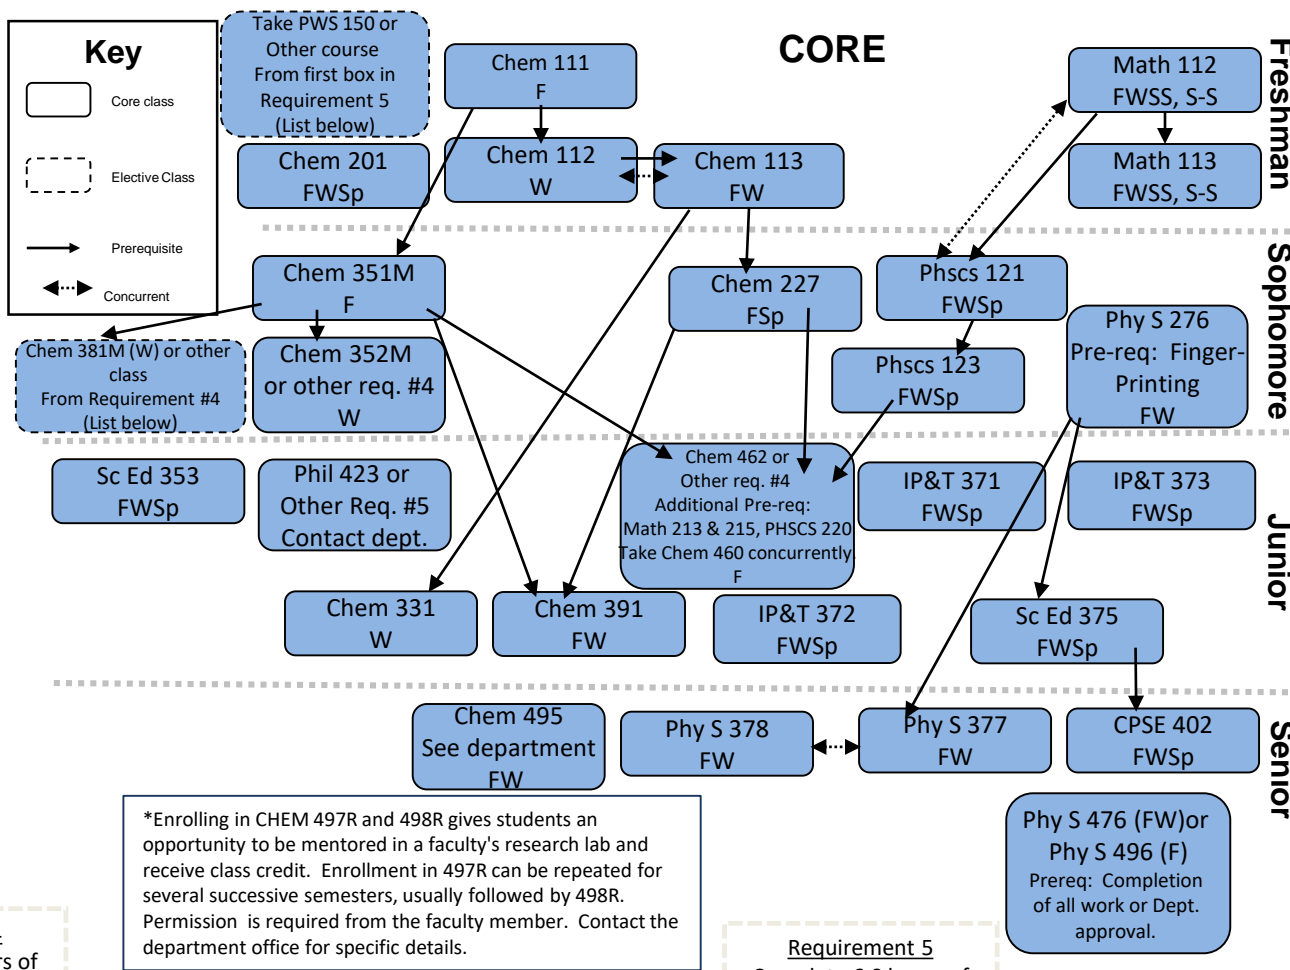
Key

Core class

Elective Class

Prerequisite

Concurrent

Take PWS 150 or Other course From first box in Requirement 5 (List below)

Chem 111 F

CORE

Math 112 FWSS, S-S

Freshman

Chem 201 FWSp

Chem 112 W

Chem 113 FW

Math 113 FWSS, S-S

Chem 351M F

Chem 227 FSp

Phscs 121 FWSp

Sophomore

Chem 381M (W) or other class From Requirement #4 (List below)

Chem 352M or other req. #4 W

Phscs 123 FWSp

Phy S 276 Pre-req: Finger-Printing FW

Sc Ed 353 FWSp

Phil 423 or Other Req. #5 Contact dept.

Chem 462 or Other req. #4 Additional Pre-req: Math 213 & 215, PHSCS 220 Take Chem 460 concurrently. F

IP&T 371 FWSp

IP&T 373 FWSp

Junior

Chem 331 W

Chem 391 FW

IP&T 372 FWSp

Sc Ed 375 FWSp

Chem 495 See department FW

Phy S 378 FW

Phy S 377 FW

CPSE 402 FWSp

Senior

*Enrolling in CHEM 497R and 498R gives students an opportunity to be mentored in a faculty's research lab and receive class credit. Enrollment in 497R can be repeated for several successive semesters, usually followed by 498R. Permission is required from the faculty member. Contact the department office for specific details.

Phy S 476 (FW)or Phy S 496 (F) Prereq: Completion of all work or Dept. approval.

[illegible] rs of

Requirement 5

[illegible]